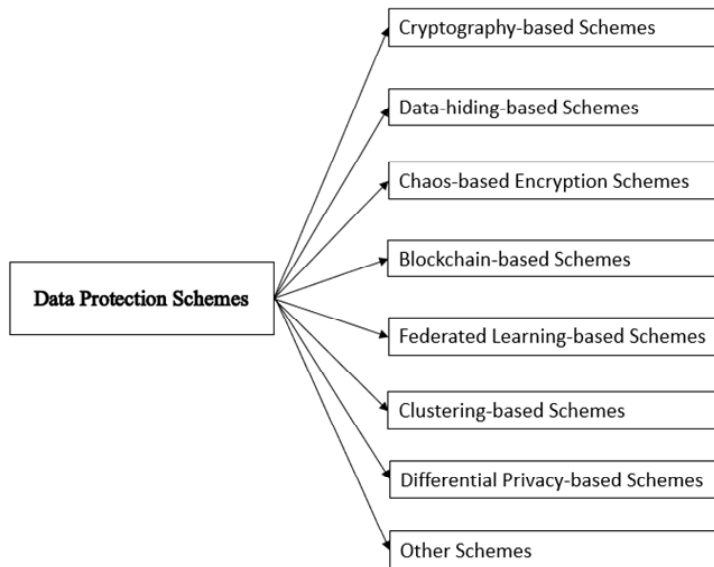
Data Protection Schemes

Cryptography-based Schemes

Data-hiding-based Schemes

Chaos-based Encryption Schemes

Blockchain-based Schemes

Federated Learning-based Schemes

Clustering-based Schemes

Differential Privacy-based Schemes

Other Schemes